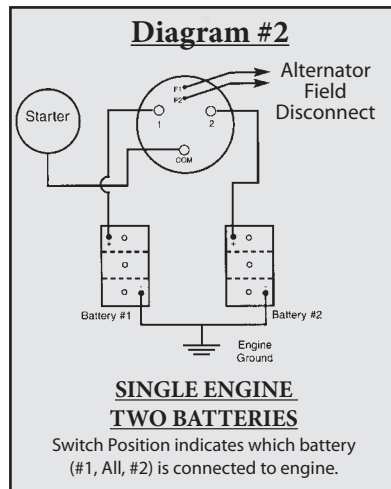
Diagram #2

Starter

F1
F2

1

2

COM

Alternator Field Disconnect

+
-

+
-

Battery #1

Battery #2

Engine Ground

SINGLE ENGINE
TWO BATTERIES

Switch Position indicates which battery (#1, All, #2) is connected to engine.